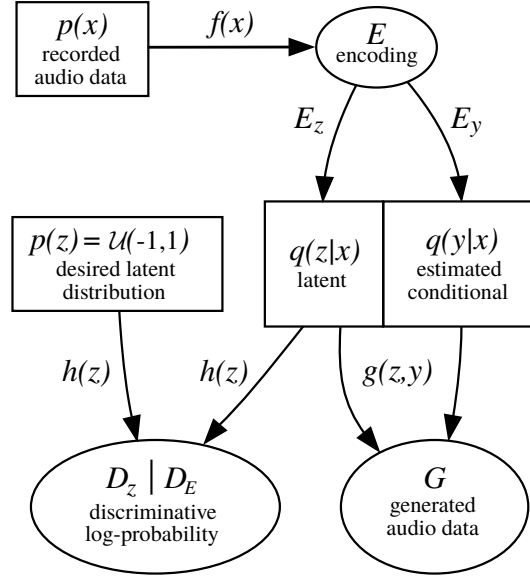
$p(x)$
recorded audio data

$f(x)$

$E$
encoding

$E_z$

$E_y$

$p(z) = \mathcal{U}(-1,1)$
desired latent distribution

$q(z|x)$
latent

$q(y|x)$
estimated conditional

$h(z)$

$h(z)$

$g(z,y)$

$D_z \mid D_E$
discriminative log-probability

$G$
generated audio data